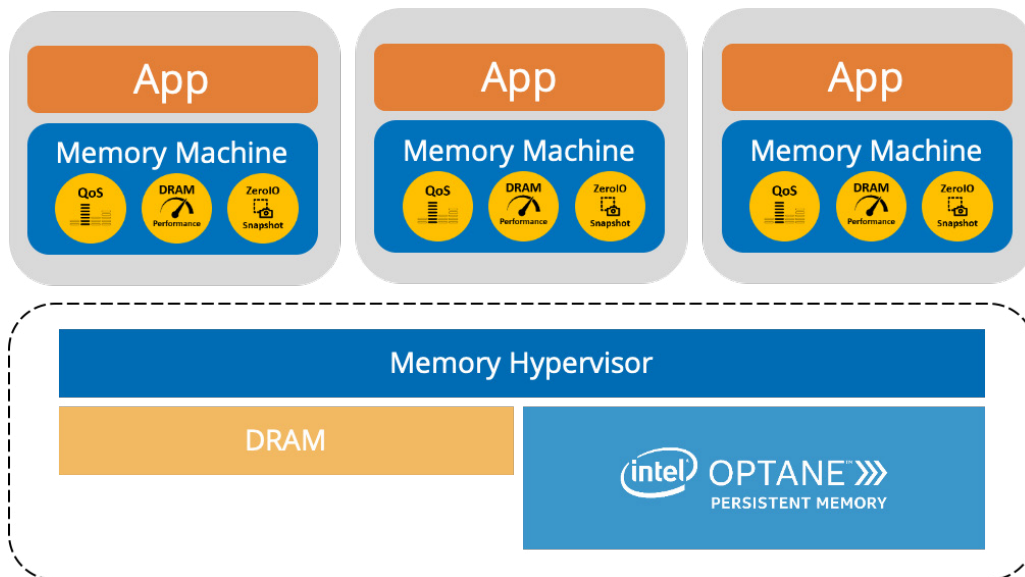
App

Memory Machine

QoS

DRAM Performance

ZeroIO Snapshot

App

Memory Machine

QoS

DRAM Performance

ZeroIO Snapshot

App

Memory Machine

QoS

DRAM Performance

ZeroIO Snapshot

Memory Hypervisor

DRAM

intel OPTANE™

PERSISTENT MEMORY